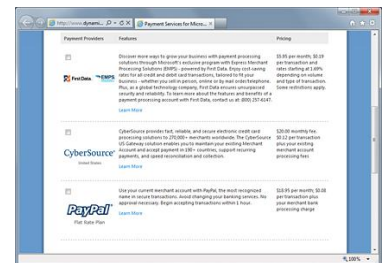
http://www.dynami... Payment Services for Micro...

Payment Providers | Features | Pricing

First Data EMPS

Discover more ways to grow your business with payment processing solutions through Microsoft's exclusive program with Express Merchant Processing Solutions (EMPS) - powered by First Data. Enjoy cost saving rates for all credit and debit card transactions, tailored to fit your business - whether you sell in person, online or by mail order/telephone. Plus, as a global technology company, First Data ensures unsurpassed security and reliability. To learn more about the features and benefits of a payment processing account with First Data, contact us at: (800) 257-6147.

Learn More

$5.95 per month; $0.19 per transaction and rates starting at 1.69% depending on volume and type of transaction. Some restrictions apply.

CyberSource
United States

CyberSource provides fast, reliable, and secure electronic credit card processing solutions to 270,000+ merchants worldwide. The CyberSource US Gateway solution enables you to maintain your existing Merchant Account and accept payment in 100+ countries, support recurring payments, and speed reconciliation and collection.

Learn More

$20.00 monthly fee; $0.12 per transaction plus your existing merchant account processing fees

PayPal
Flat Rate Plan

Use your current merchant account with PayPal, the most recognized name in secure transactions. Avoid changing your banking services. No approval necessary. Begin accepting transactions within 1 hour.

Learn More

$10.95 per month; $0.08 per transaction plus your merchant bank processing charge

100%